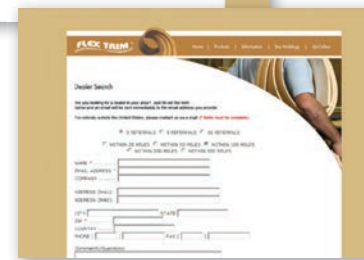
FLEX TRIM

Home | Products | Information | Your Moldings | Get Online

Dealer Search

Are you looking for a dealer in your area? Just fill out the form below and an email will be sent immediately to the email address you provide.

For outside contacts from United States, please contact us via e-mail. (* fields must be complete)

3 REFERRALS 5 REFERRALS 10 REFERRALS

WITHIN 25 MILES WITHIN 50 MILES WITHIN 100 MILES WITHIN 200 MILES WITHIN 500 MILES

NAME *

EMAIL ADDRESS *

COMPANY

ADDRESS (MAIL)

ADDRESS (BMO)

CITY * STATE *

ZIP *

COUNTRY

PHONE FAX

Comments/Questions